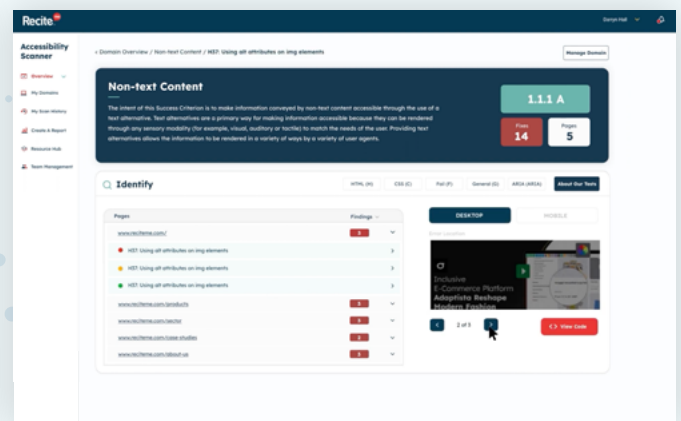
Recite

Darryn Hall

Accessibility Scanner

Overview

My Domains

My Scan History

Create A Report

Resource Hub

Team Management

« Domain Overview / Non-text Content / H37: Using alt attributes on img elements

Manage Domain

Non-text Content

The intent of this Success Criterion is to make information conveyed by non-text content accessible through the use of a text alternative. Text alternatives are a primary way for making information accessible because they can be rendered through any sensory modality (for example, visual, auditory or tactile) to match the needs of the user. Providing text alternatives allows the information to be rendered in a variety of ways by a variety of user agents.

1.1.1 A

Fixes 14

Pages 5

Identify

HTML (H)

CSS (C)

Fail (F)

General (G)

ARIA (ARIA)

About Our Tests

Pages

Findings

www.reciteme.com/

H37: Using alt attributes on img elements

H37: Using alt attributes on img elements

H37: Using alt attributes on img elements

www.reciteme.com/products

www.reciteme.com/sector

www.reciteme.com/case-studies

www.reciteme.com/about-us

DESKTOP

MOBILE

Error Location

Inclusive E-Commerce Platform Adaptista Reshape Modern Fashion

2 of 5

View Code